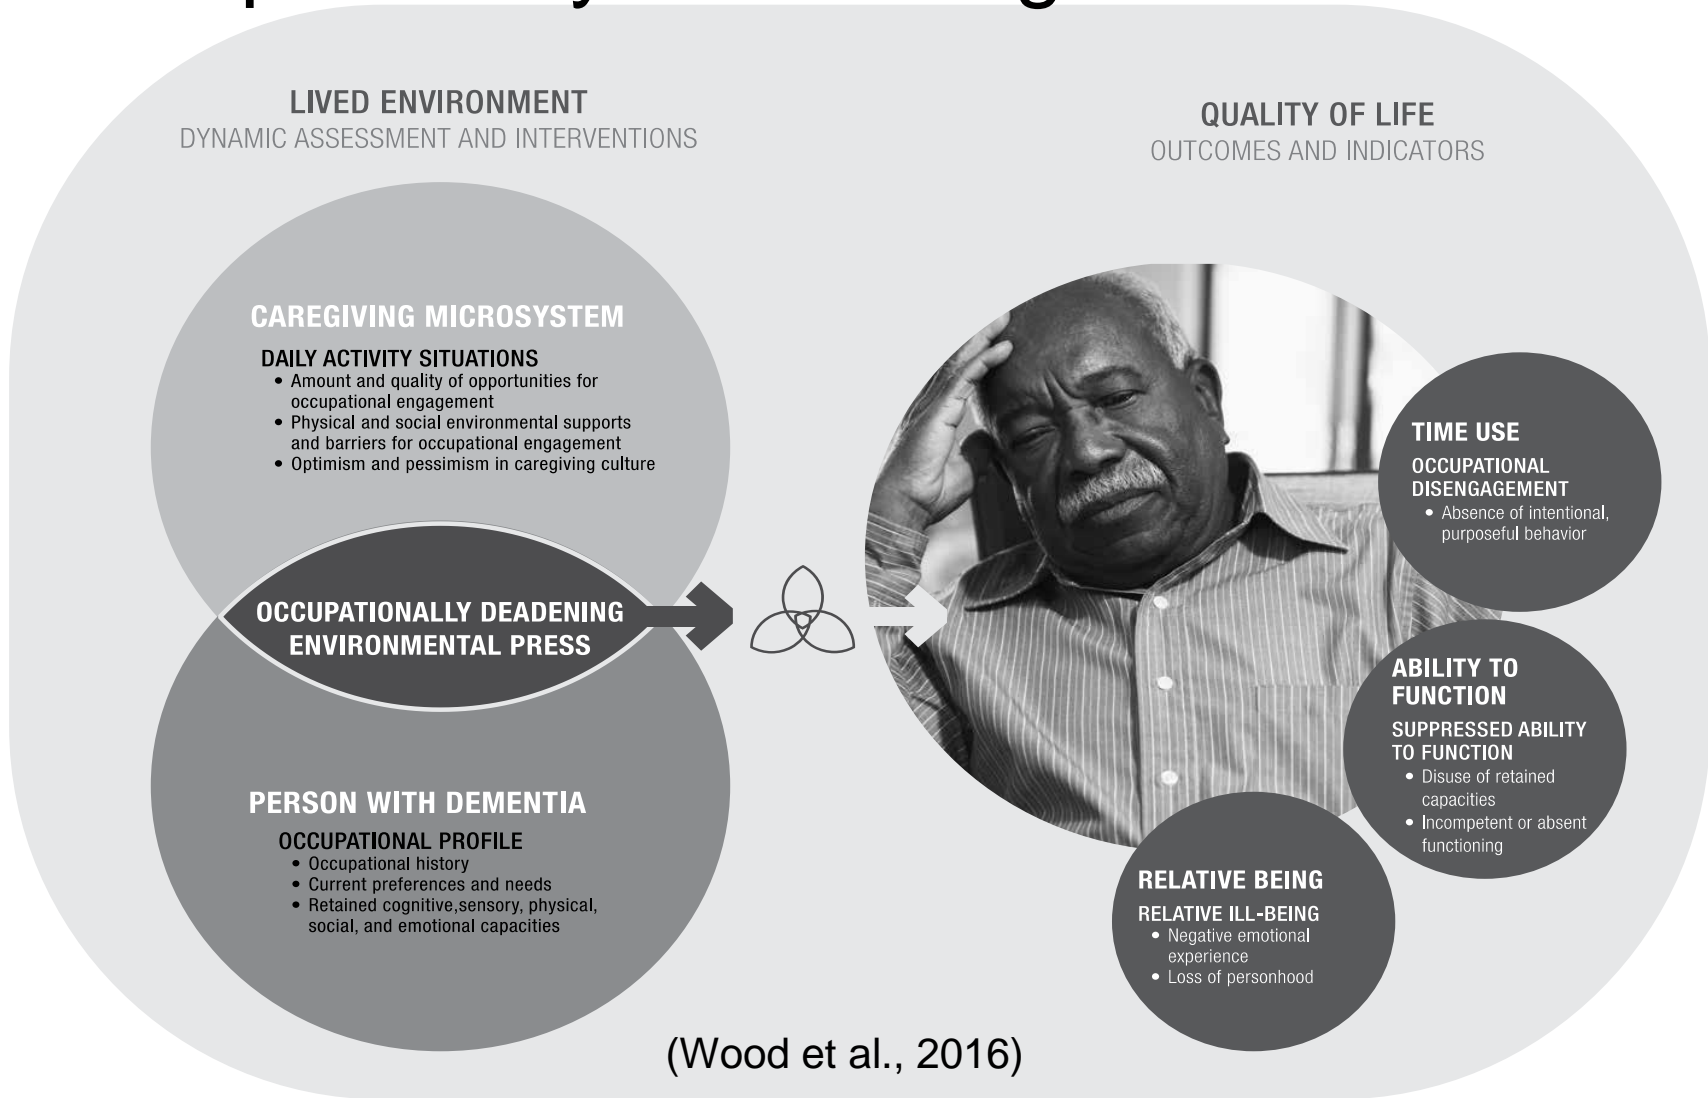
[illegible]

LIVED ENVIRONMENT
DYNAMIC ASSESSMENT AND INTERVENTIONS

QUALITY OF LIFE
OUTCOMES AND INDICATORS

CAREGIVING MICROSYSTEM
DAILY ACTIVITY SITUATIONS
• Amount and quality of opportunities for occupational engagement
• Physical and social environmental supports and barriers for occupational engagement
• Optimism and pessimism in caregiving culture

OCCUPATIONALLY DEADENING ENVIRONMENTAL PRESS

PERSON WITH DEMENTIA
OCCUPATIONAL PROFILE
• Occupational history
• Current preferences and needs
• Retained cognitive,sensory, physical, social, and emotional capacities

TIME USE
OCCUPATIONAL DISENGAGEMENT
• Absence of intentional, purposeful behavior

ABILITY TO FUNCTION
SUPPRESSED ABILITY TO FUNCTION
• Disuse of retained capacities
• Incompetent or absent functioning

RELATIVE BEING
RELATIVE ILL-BEING
• Negative emotional experience
• Loss of personhood

(Wood et al., 2016)